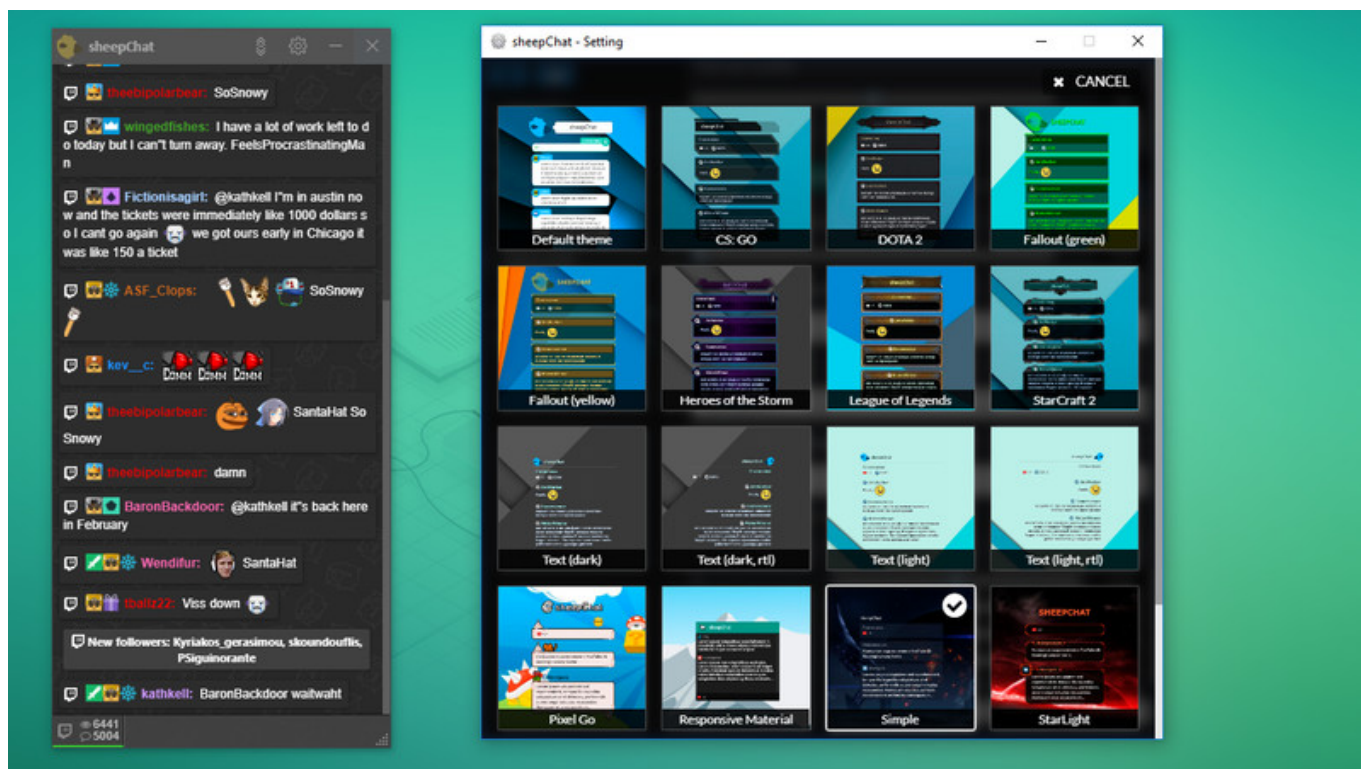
sheepChat

theebipolarbear: SoSnowy

wingedfishes: I have a lot of work left to do today but I can"t turn away. FeelsProcrastinatingMan

Fictionisagirl: @kathkell I"m in austin now and the tickets were immediately like 1000 dollars so I cant go again we got ours early in Chicago it was like 150 a ticket

ASF_Clops: SoSnowy

kev__c:

theebipolarbear: SantaHat So Snowy

theebipolarbear: damn

BaronBackdoor: @kathkell it"s back here in February

Wendifur: SantaHat

tbaltz22: Viss down

New followers: Kyriakos_gerasimou, skoundouflis, PSiguinorante

kathkell: BaronBackdoor waitwaht

6441
5004

sheepChat - Setting

CANCEL

Default theme
CS: GO
DOTA 2
Fallout (green)
Fallout (yellow)
Heroes of the Storm
League of Legends
StarCraft 2
Text (dark)
Text (dark, rtl)
Text (light)
Text (light, rtl)
Pixel Go
Responsive Material
Simple
StarLight